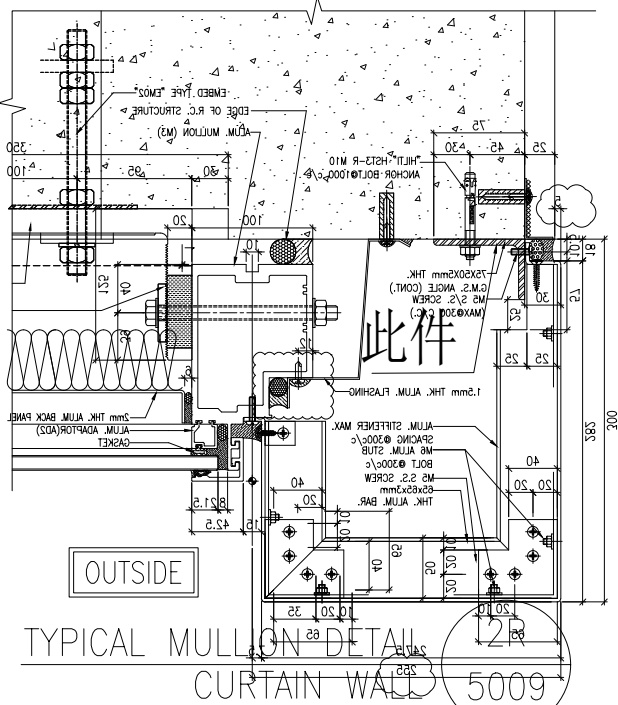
EMBED. TYPE "EM02"
EDGE OF R.C. STRUCTURE
ALUM. MULLION (M3)
350
100
95
80
75
"HILTI" HST3-R M10
ANCHOR BOLT@1000 c/c
30
45
25
20
100
10
18
10
125
40
75x50x5mm THK.
G.M.S. ANGLE (CONT.)
M5 S/S. SCREW
(MAX@300 c/c.)
30
75
25
此件
25
25
12
6
1.5mm THK. ALUM. FLASHING
2mm THK. ALUM. BACK PANEL
ALUM. ADAPTOR(AD2)
GASKET
ALUM. STIFFENER MAX.
SPACING @300c/c
M8 ALUM. STUB
BOLT @300c/c
M5 S.S. SCREW
65x65x3mm
THK. ALUM. BAR.
285
300
40
40
20
20
20
21.5
42.5
15
10
10
58
40
20
20
20
20
20
35
65
10
20
10
65
OUTSIDE
TYPICAL MULLION DETAIL
2R
245
255
CURTAIN WALL
5009